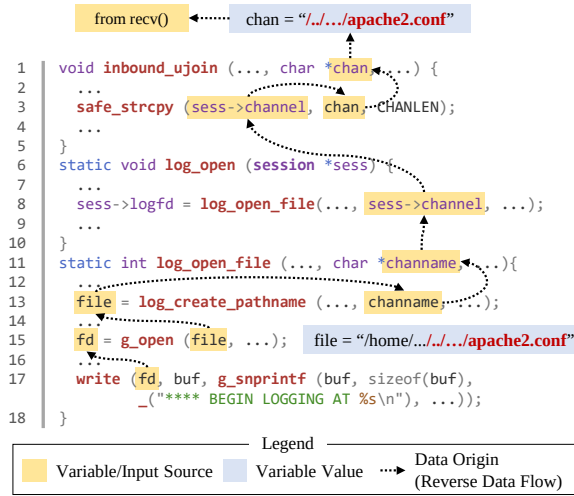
from recv()

chan = "/../…/apache2.conf"

1 void inbound_ujoin (..., char *chan, ...) {
2 ...
3 safe_strcpy (sess->channel, chan, CHANLEN);
4 ...
5 }
6 static void log_open (session *sess) {
7 ...
8 sess->logfd = log_open_file(..., sess->channel, ...);
9 ...
10 }
11 static int log_open_file (..., char *channame, ...){
12 ...
13 file = log_create_pathname (..., channame, ...);
14 ...
15 fd = g_open (file, ...);
16 ...
17 write (fd, buf, g_snprintf (buf, sizeof(buf), _("**** BEGIN LOGGING AT %s\n"), ...));
18 }

file = "/home/.../../…/apache2.conf"

Legend

Variable/Input Source

Variable Value

Data Origin (Reverse Data Flow)